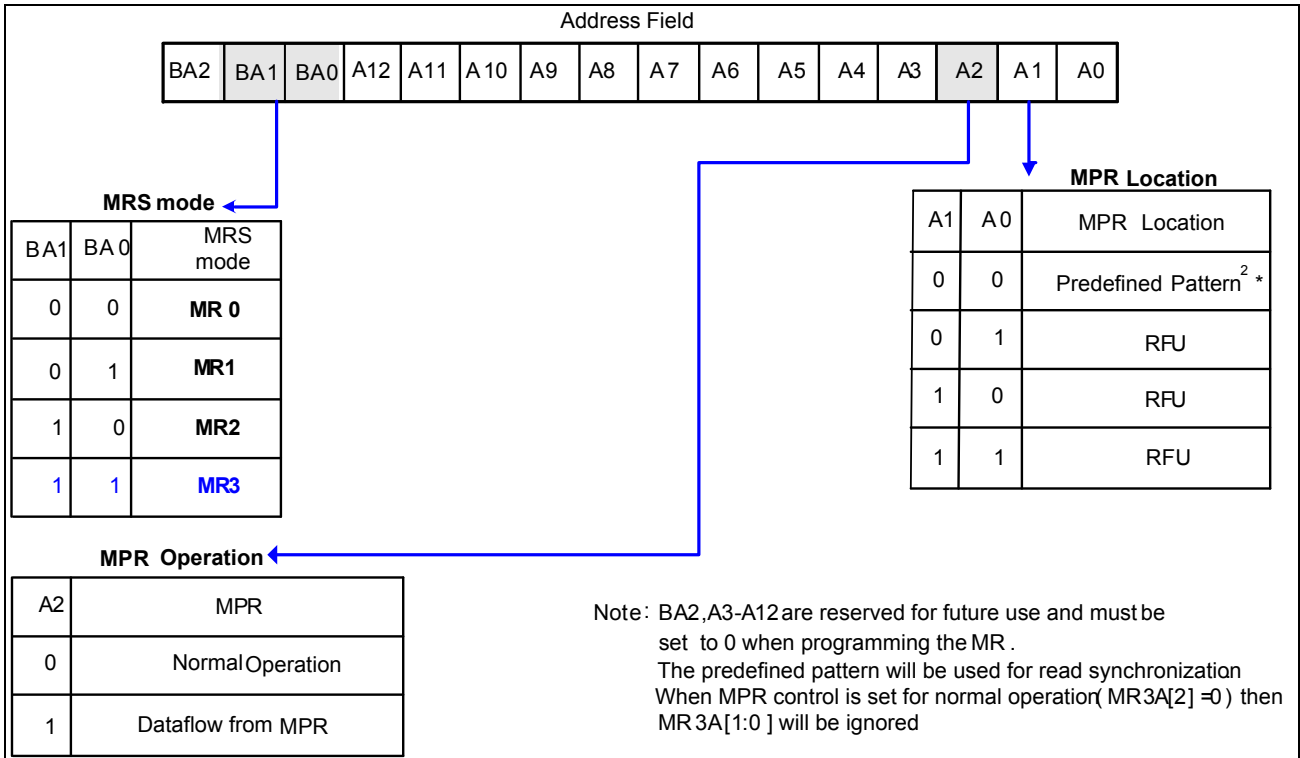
Address Field

| BA2 | BA1 | BA0 | A12 | A11 | A10 | A9 | A8 | A7 | A6 | A5 | A4 | A3 | A2 | A1 | A0 |
|---|---|---|---|---|---|---|---|---|---|---|---|---|---|---|---|

MRS mode

| BA1 | BA0 | MRS mode |
|---|---|---|
| 0 | 0 | MR 0 |
| 0 | 1 | MR1 |
| 1 | 0 | MR2 |
| 1 | 1 | MR3 |

MPR Location

| A1 | A0 | MPR Location |
|---|---|---|
| 0 | 0 | Predefined Pattern$^{2}$ * |
| 0 | 1 | RFU |
| 1 | 0 | RFU |
| 1 | 1 | RFU |

MPR Operation

| A2 | MPR |
|---|---|
| 0 | Normal Operation |
| 1 | Dataflow from MPR |

Note: BA2,A3-A12 are reserved for future use and must be set to 0 when programming the MR .
The predefined pattern will be used for read synchronization
When MPR control is set for normal operation( MR3A[2] =0 ) then MR3A[1:0 ] will be ignored